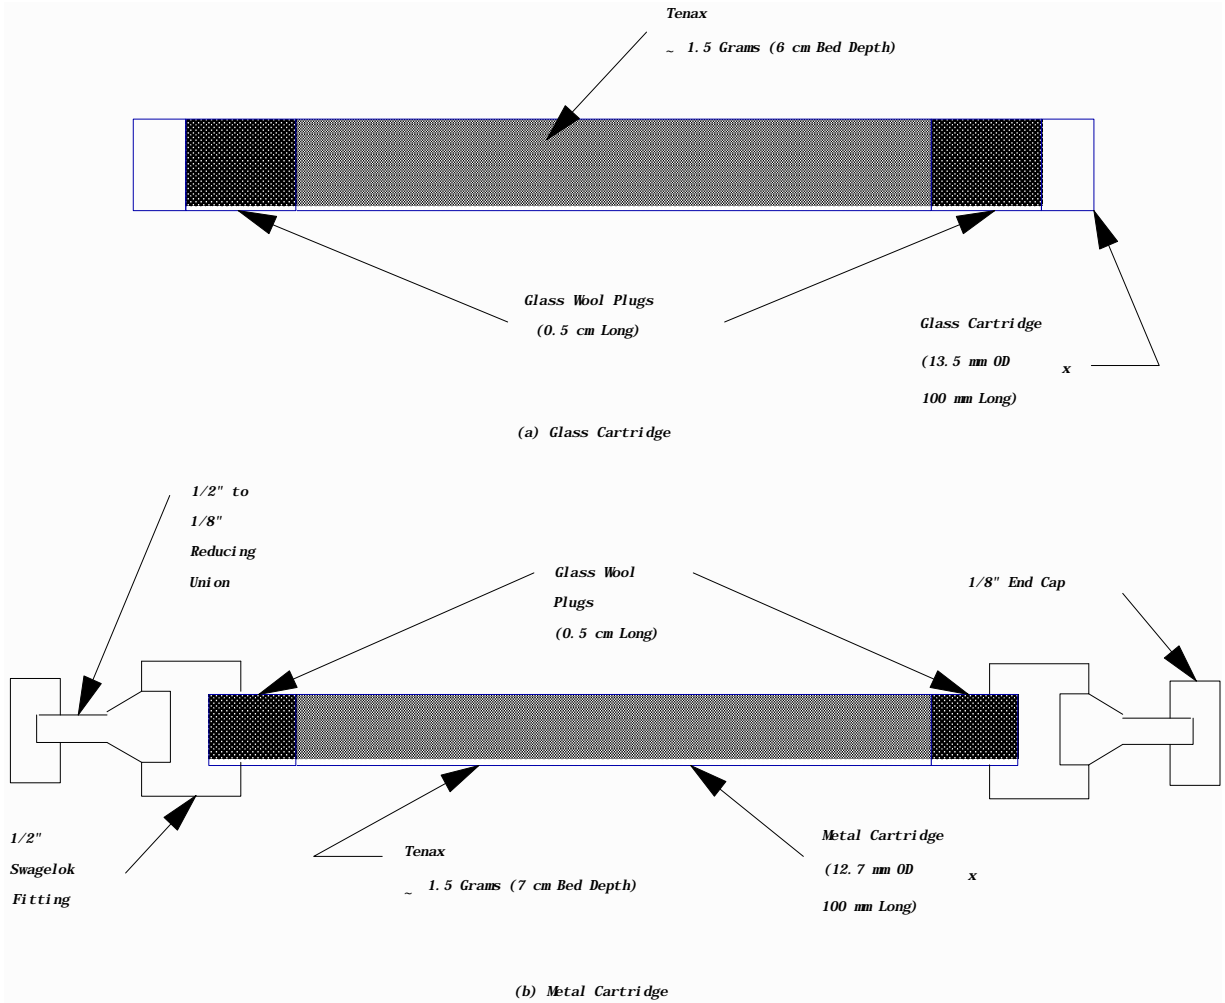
Tenax

~ 1.5 Grams (6 cm Bed Depth)

Glass Wool Plugs

(0.5 cm Long)

Glass Cartridge

(13.5 mm OD x

100 mm Long)

(a) Glass Cartridge

1/2" to

1/8"

Reducing

Union

Glass Wool

Plugs

(0.5 cm Long)

1/8" End Cap

1/2"

Swagelok

Fitting

Tenax

~ 1.5 Grams (7 cm Bed Depth)

Metal Cartridge

(12.7 mm OD x

100 mm Long)

(b) Metal Cartridge